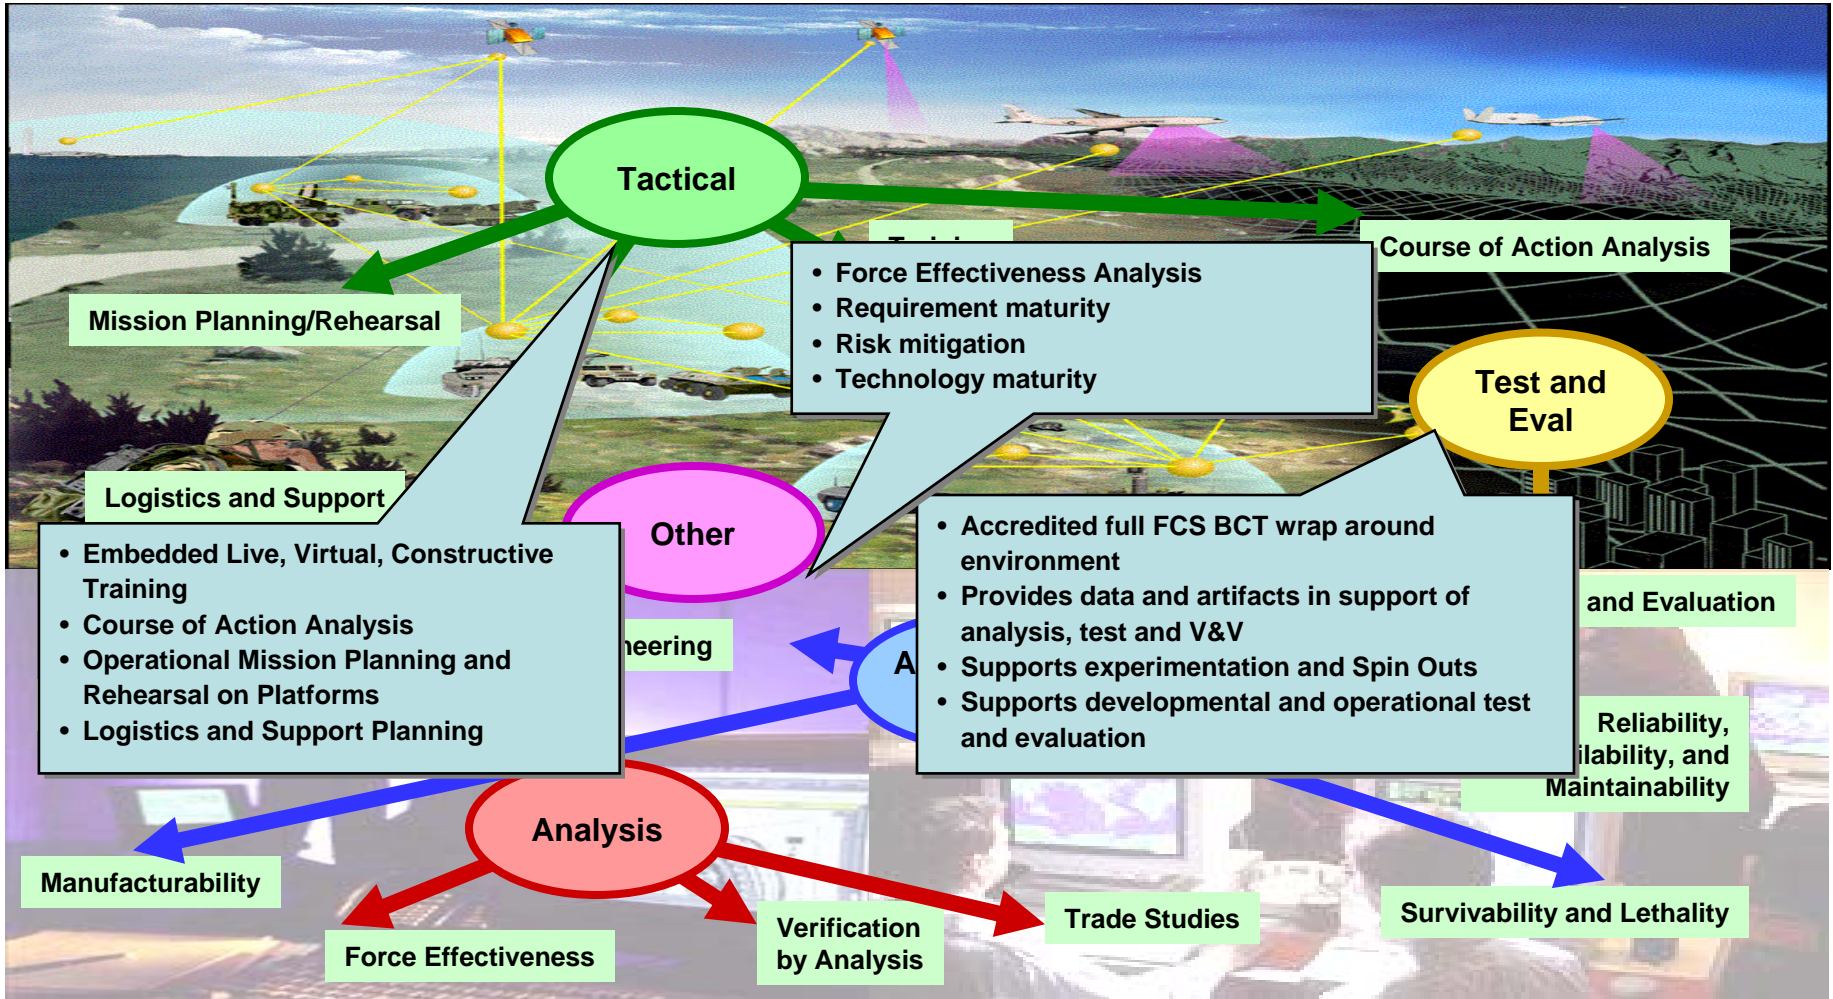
Tactical

Mission Planning/Rehearsal

Course of Action Analysis

Logistics and Support

- Force Effectiveness Analysis
- Requirement maturity
- Risk mitigation
- Technology maturity

Test and Eval

- Embedded Live, Virtual, Constructive Training
- Course of Action Analysis
- Operational Mission Planning and Rehearsal on Platforms
- Logistics and Support Planning

Other

- Accredited full FCS BCT wrap around environment
- Provides data and artifacts in support of analysis, test and V&V
- Supports experimentation and Spin Outs
- Supports developmental and operational test and evaluation

and Evaluation

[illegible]neering

A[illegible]

Reliability, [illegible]ilability, and Maintainability

Analysis

Manufacturability

Force Effectiveness

Verification by Analysis

Trade Studies

Survivability and Lethality